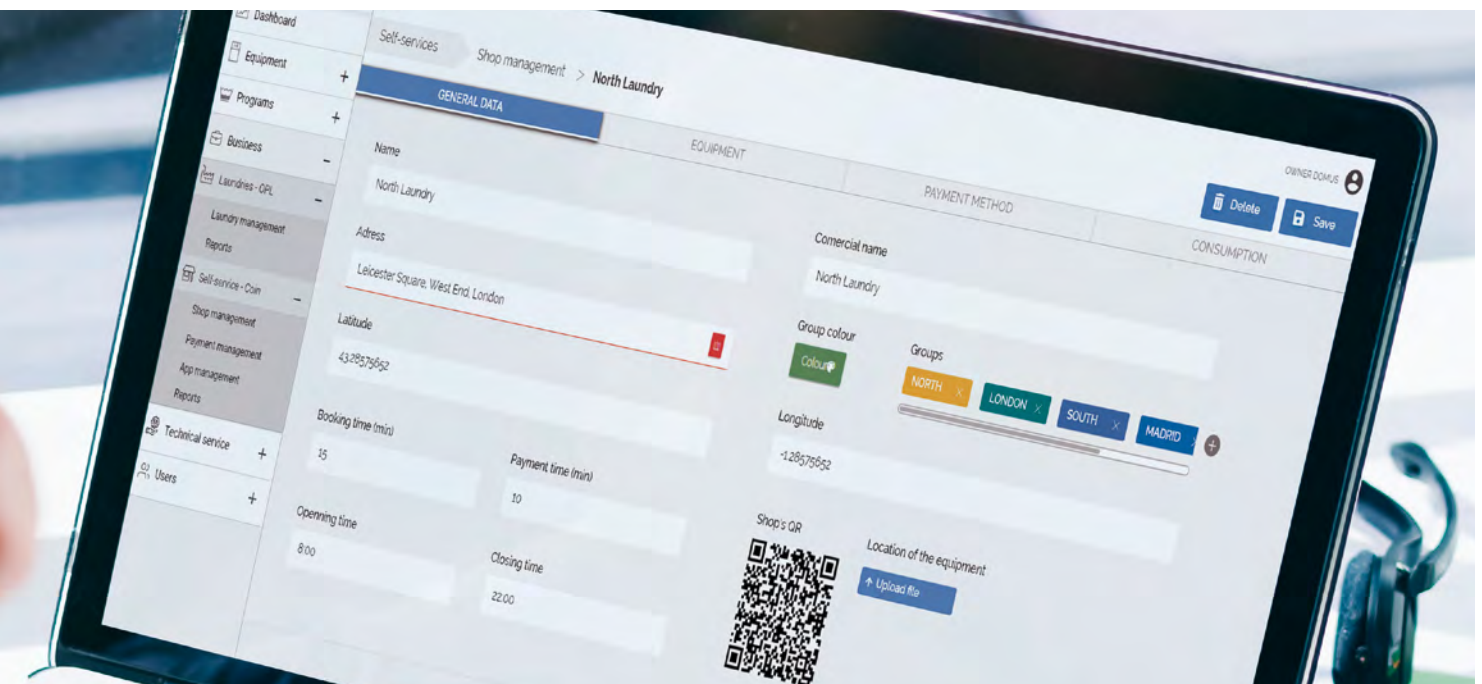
Dashboard
Equipment +
Programs +
Business −
Laundries - OPL −
Laundry management
Reports
Self-service - Coin −
Shop management
Payment management
App management
Reports
Technical service +
Users +

Self-services > Shop management > North Laundry

GENERAL DATA
EQUIPMENT
PAYMENT METHOD
CONSUMPTION

OWNER DOMUS

Delete
Save

Name
North Laundry

Adress
Leicester Square, West End, London

Comercial name
North Laundry

Latitude
4328575652

Group colour
Colour

Groups
NORTH ×
LONDON ×
SOUTH ×
MADRID ×

Longitude
-128575652

Booking time (min)
15

Payment time (min)
10

Openning time
8:00

Closing time
22:00

Shop's QR

Location of the equipment
Upload file